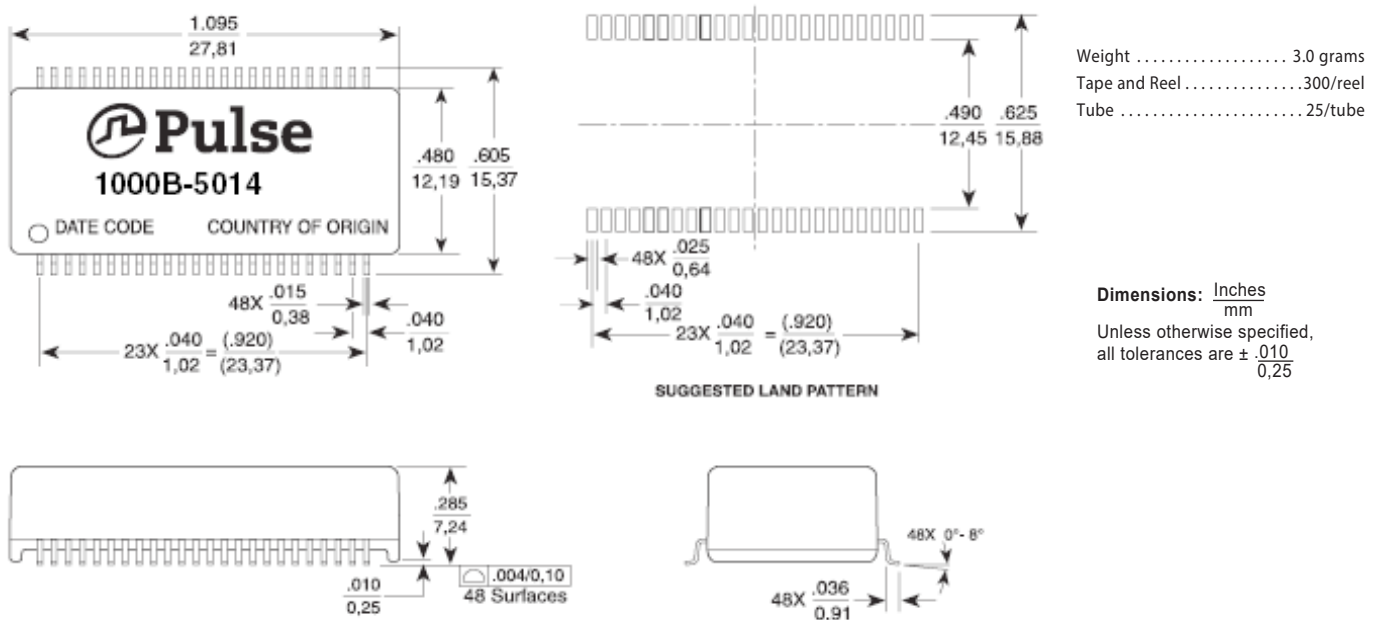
$\frac{1.095}{27,81}$

Pulse
1000B-5014
DATE CODE COUNTRY OF ORIGIN

$\frac{.480}{12,19}$ $\frac{.605}{15,37}$

48X $\frac{.015}{0,38}$

$\frac{.040}{1,02}$

23X $\frac{.040}{1,02} = \frac{(.920)}{(23,37)}$

$\frac{.490}{12,45}$ $\frac{.625}{15,88}$

48X $\frac{.025}{0,64}$

$\frac{.040}{1,02}$

23X $\frac{.040}{1,02} = \frac{(.920)}{(23,37)}$

SUGGESTED LAND PATTERN

Weight . . . . . . . . . . . . . . . . . . . 3.0 grams
Tape and Reel . . . . . . . . . . . . . . .300/reel
Tube . . . . . . . . . . . . . . . . . . . . . . . 25/tube

Dimensions: $\frac{\text{Inches}}{\text{mm}}$
Unless otherwise specified, all tolerances are ± $\frac{.010}{0,25}$

$\frac{.285}{7,24}$

$\frac{.010}{0,25}$

.004/0,10
48 Surfaces

48X 0°- 8°

48X $\frac{.036}{0.91}$